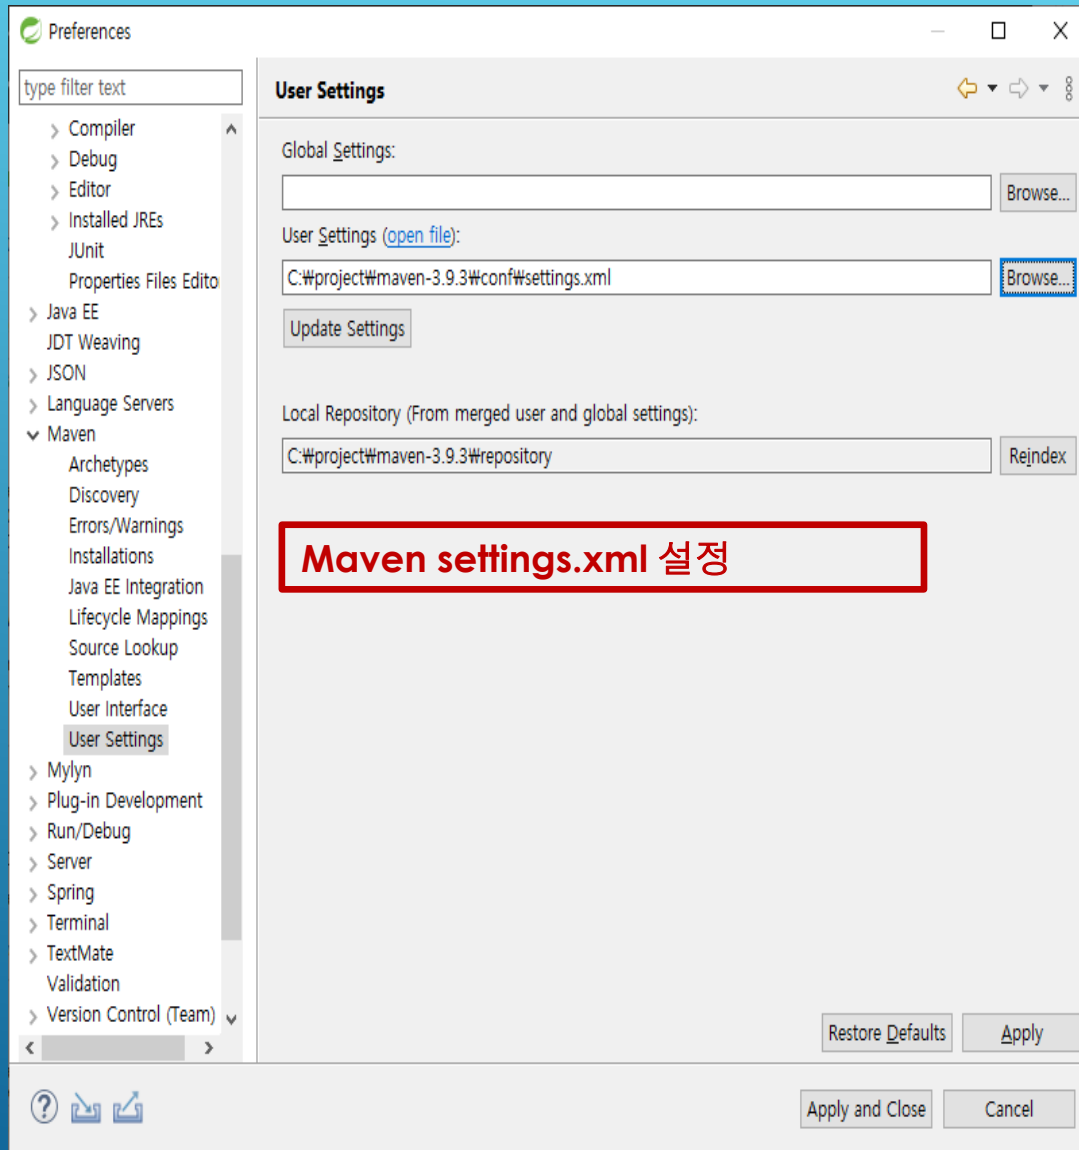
Preferences

type filter text

Compiler
Debug
Editor
Installed JREs
JUnit
Properties Files Edito
Java EE
JDT Weaving
JSON
Language Servers
Maven
Archetypes
Discovery
Errors/Warnings
Installations
Java EE Integration
Lifecycle Mappings
Source Lookup
Templates
User Interface
User Settings
Mylyn
Plug-in Development
Run/Debug
Server
Spring
Terminal
TextMate
Validation
Version Control (Team)

User Settings

Global Settings:

Browse...

User Settings (open file):

C:₩project₩maven-3.9.3₩conf₩settings.xml

Browse...

Update Settings

Local Repository (From merged user and global settings):

C:₩project₩maven-3.9.3₩repository

Reindex

Maven settings.xml 설정

Restore Defaults

Apply

Apply and Close

Cancel